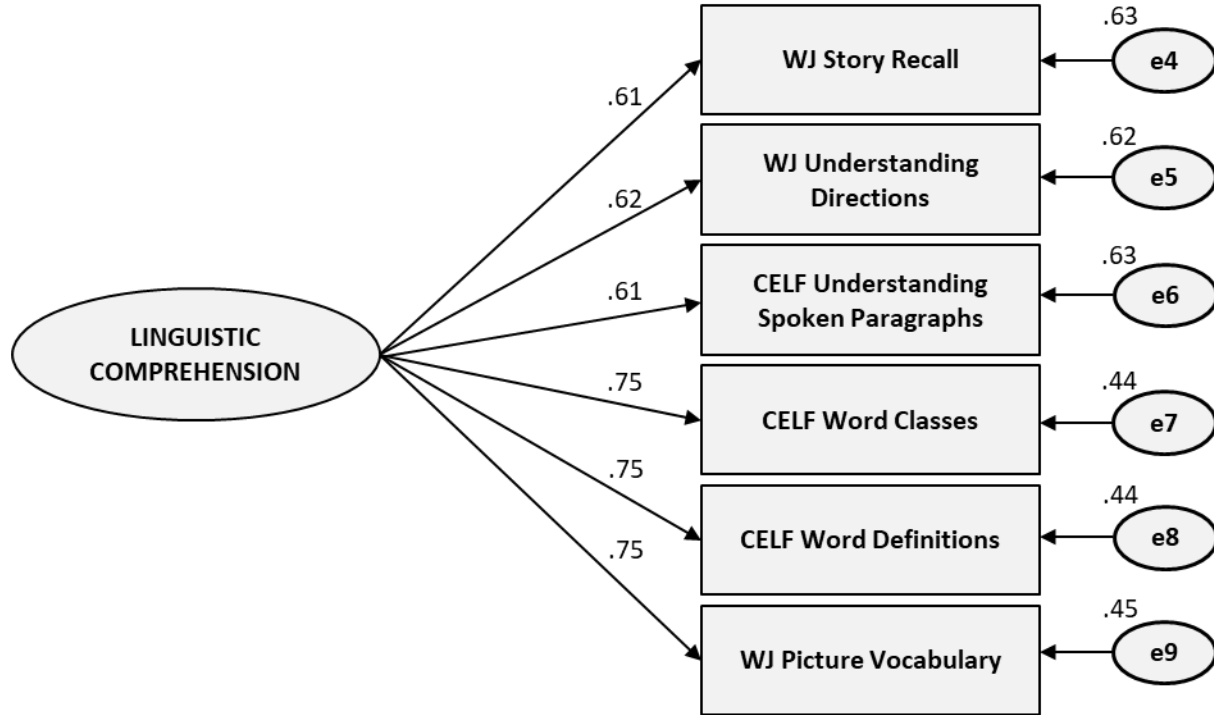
LINGUISTIC COMPREHENSION

.61
.62
.61
.75
.75
.75

WJ Story Recall
WJ Understanding Directions
CELF Understanding Spoken Paragraphs
CELF Word Classes
CELF Word Definitions
WJ Picture Vocabulary

.63
e4
.62
e5
.63
e6
.44
e7
.44
e8
.45
e9